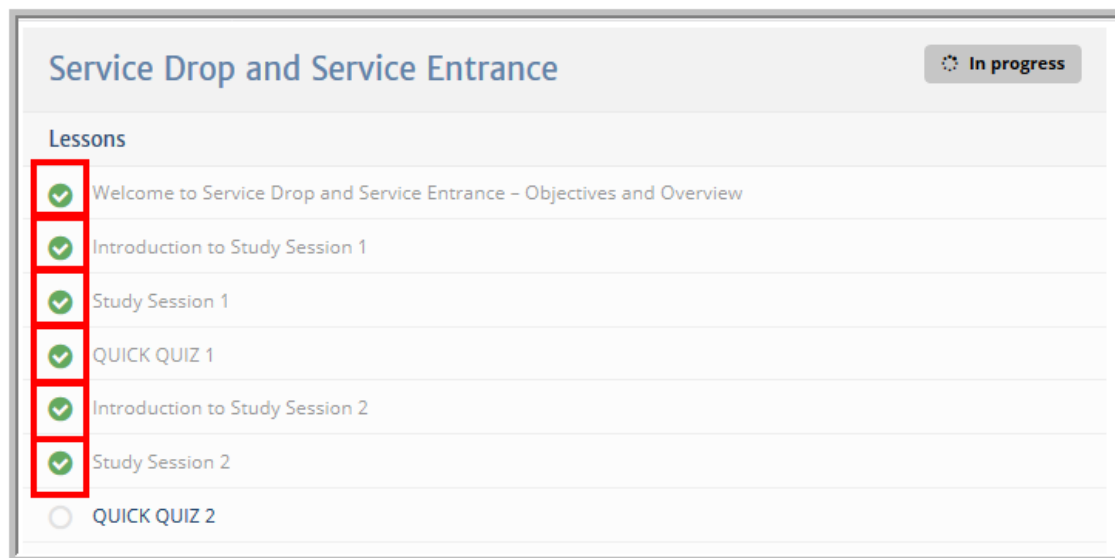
Service Drop and Service Entrance

In progress

Lessons

Welcome to Service Drop and Service Entrance – Objectives and Overview

Introduction to Study Session 1

Study Session 1

QUICK QUIZ 1

Introduction to Study Session 2

Study Session 2

QUICK QUIZ 2